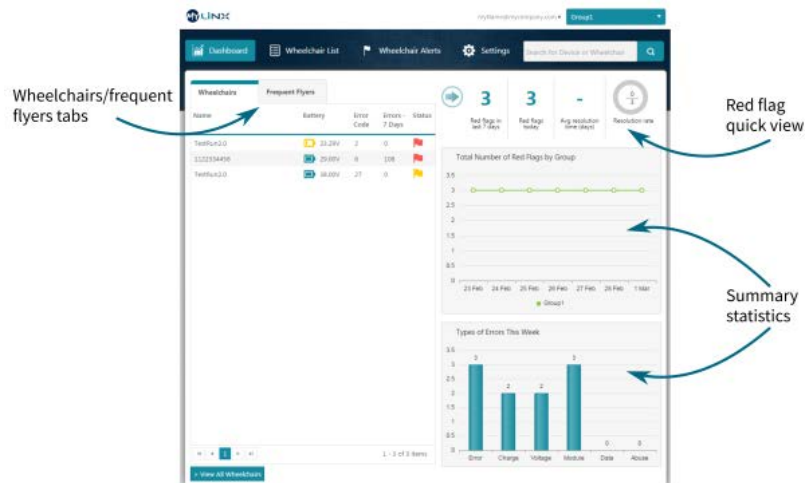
myLiNX

myName@mycompany.com ▾ Group1

Dashboard Wheelchair List Wheelchair Alerts Settings Search for Device or Wheelchair

Wheelchairs Frequent Flyers

| Name | Battery | Error Code | Errors - 7 Days | Status |
|---|---|---|---|---|
| TestRun2.0 | 23.28V | 2 | 0 | |
| 1122334456 | 29.00V | 8 | 108 | |
| TestRun2.0 | 28.00V | 27 | 0 | |

1 - 3 of 3 items

+ View All Wheelchairs

3 Red flags in last 7 days

3 Red flags today

- Avg resolution time (days)

0/1 Resolution rate

Total Number of Red Flags by Group

3.5 3 2.5 2 1.5 1 0.5 0

23 Feb 24 Feb 25 Feb 26 Feb 27 Feb 28 Feb 1 Mar

Group1

Types of Errors This Week

3.5 3 2.5 2 1.5 1 0.5 0

3 2 2 3 0 0

Error Charge Voltage Module Data Abuse

Wheelchairs/frequent flyers tabs

Red flag quick view

Summary statistics